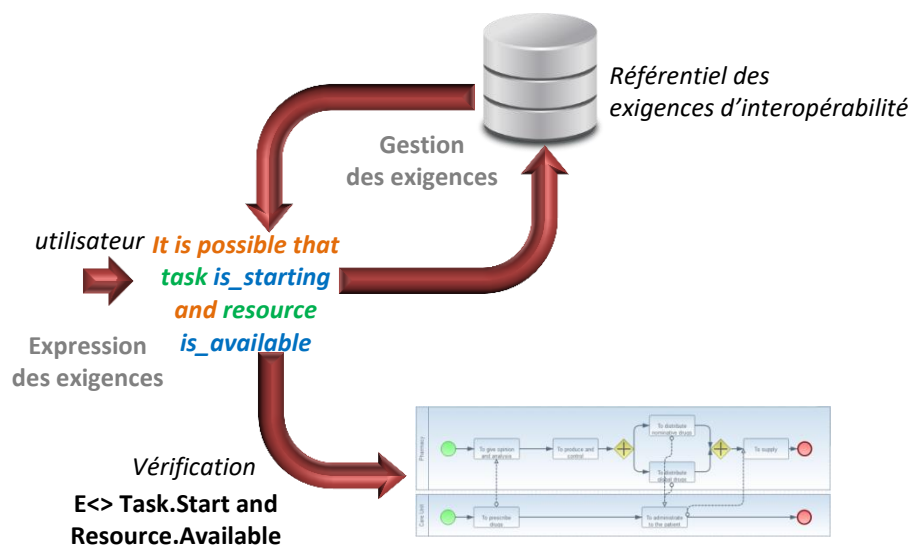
Référentiel des exigences d'interopérabilité

Gestion des exigences

utilisateur

It is possible that task is_starting and resource is_available

Expression des exigences

Vérification

E<> Task.Start and Resource.Available

Pharmacy

To give opinion and analysis

To produce and control

To distribute nominative drugs

To distribute global drugs

To supply

Care Unit

To prescribe drugs

To administrate to the patient